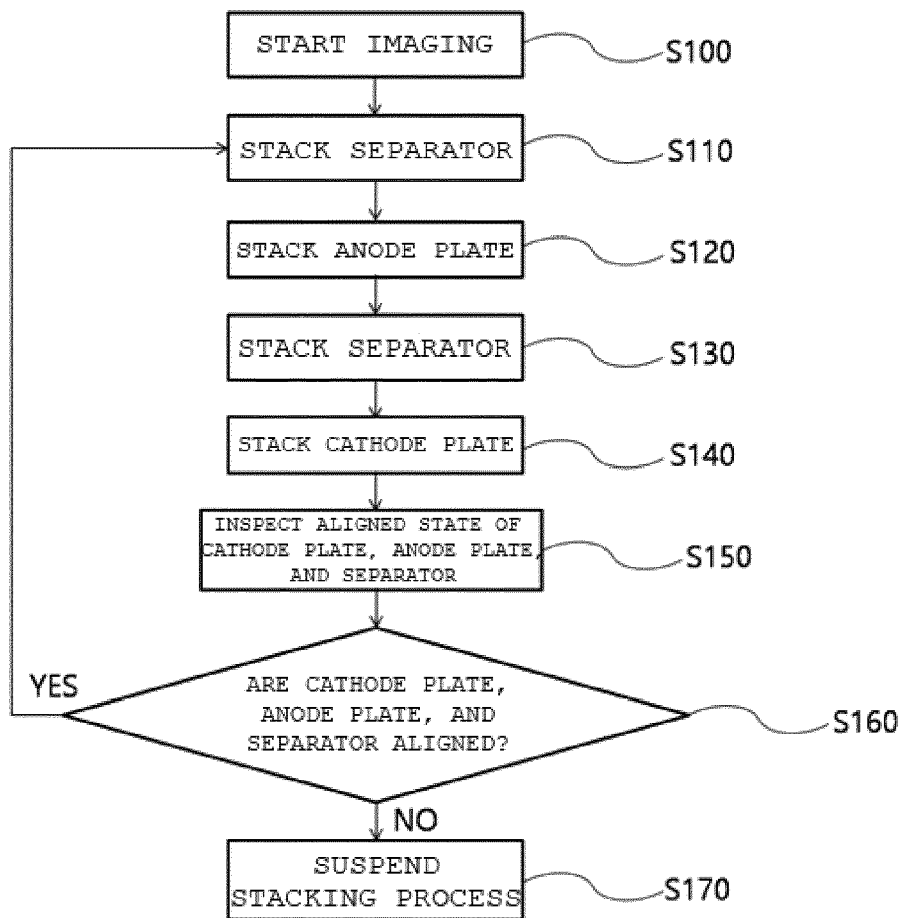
START IMAGING
S100

STACK SEPARATOR
S110

STACK ANODE PLATE
S120

STACK SEPARATOR
S130

STACK CATHODE PLATE
S140

INSPECT ALIGNED STATE OF CATHODE PLATE, ANODE PLATE, AND SEPARATOR
S150

YES

ARE CATHODE PLATE, ANODE PLATE, AND SEPARATOR ALIGNED?
S160

NO

SUSPEND STACKING PROCESS
S170